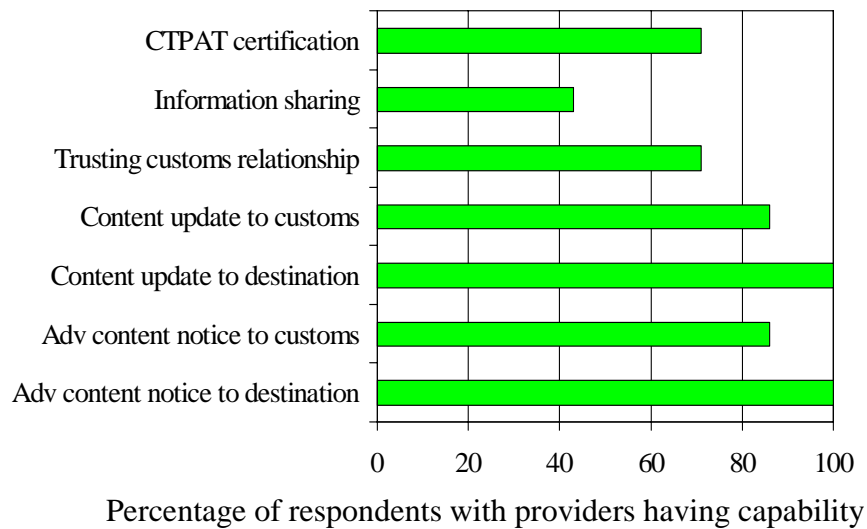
CTPAT certification
Information sharing
Trusting customs relationship
Content update to customs
Content update to destination
Adv content notice to customs
Adv content notice to destination

0
20
40
60
80
100

Percentage of respondents with providers having capability